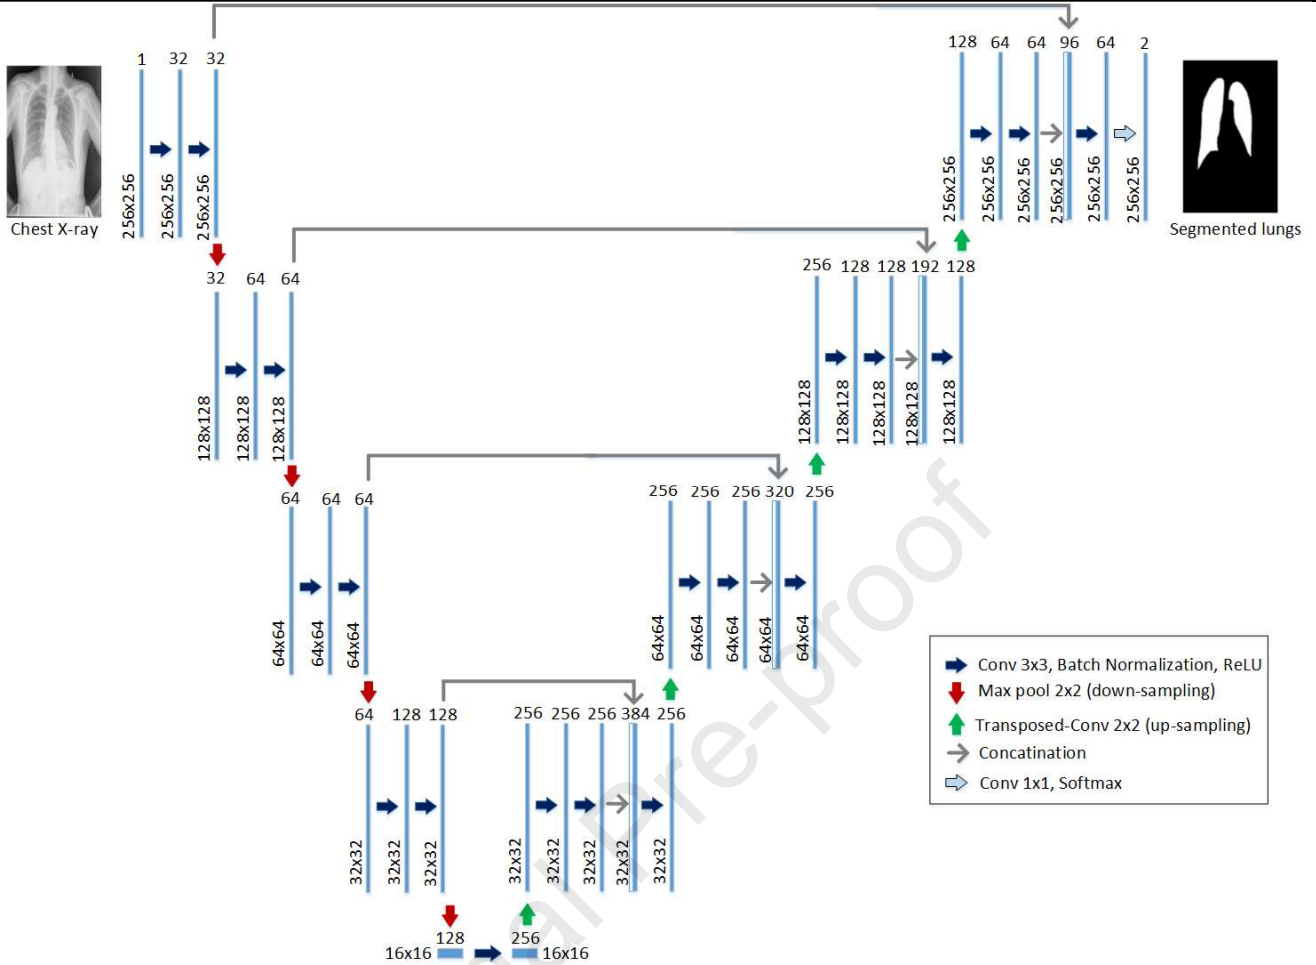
Chest X-ray

1 32 32
256x256 256x256 256x256

32 64 64
128x128 128x128 128x128

64 64 64
64x64 64x64 64x64

64 128 128
32x32 32x32 32x32

128 256
16x16 16x16

256 256 256 384 256
32x32 32x32 32x32 32x32 32x32

256 256 256 320 256
64x64 64x64 64x64 64x64 64x64

256 128 128 192 128
128x128 128x128 128x128 128x128 128x128

128 64 64 96 64 2
256x256 256x256 256x256 256x256 256x256 256x256

Segmented lungs

Conv 3x3, Batch Normalization, ReLU
Max pool 2x2 (down-sampling)
Transposed-Conv 2x2 (up-sampling)
Concatination
Conv 1x1, Softmax

Journal Pre-proof